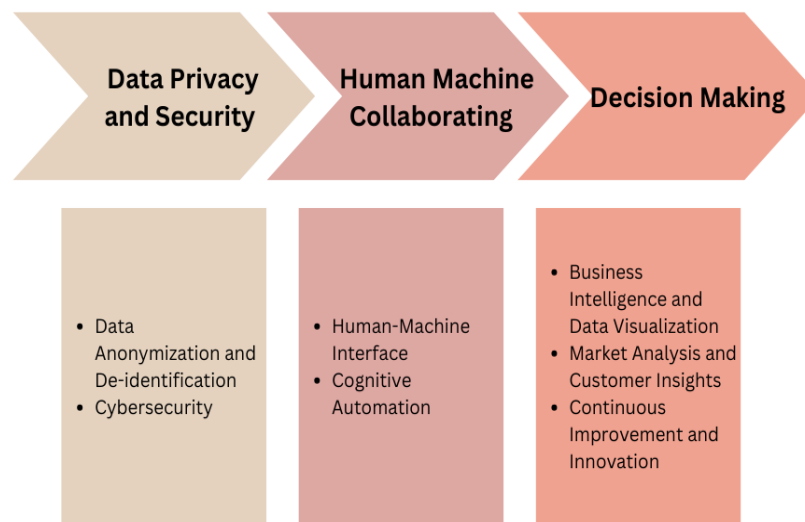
Data Privacy and Security

Human Machine Collaborating

Decision Making

- Data Anonymization and De-identification
- Cybersecurity

- Human-Machine Interface
- Cognitive Automation

- Business Intelligence and Data Visualization
- Market Analysis and Customer Insights
- Continuous Improvement and Innovation